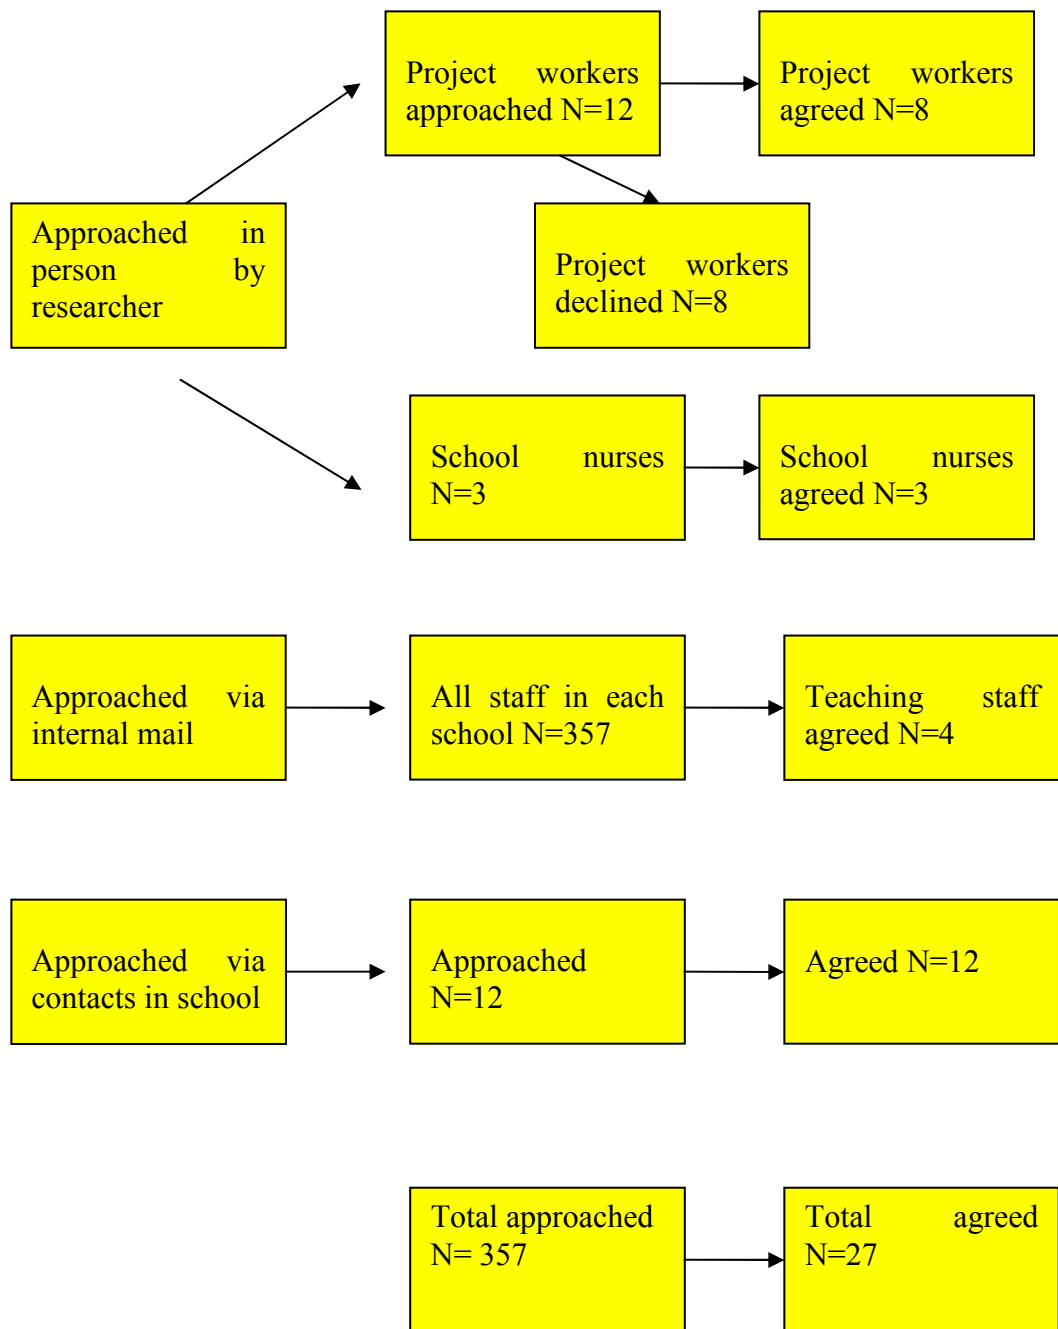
Project workers approached N=12

Project workers agreed N=8

Approached in person by researcher

Project workers declined N=8

School nurses N=3

School nurses agreed N=3

Approached via internal mail

All staff in each school N=357

Teaching staff agreed N=4

Approached via contacts in school

Approached N=12

Agreed N=12

Total approached N= 357

Total agreed N=27